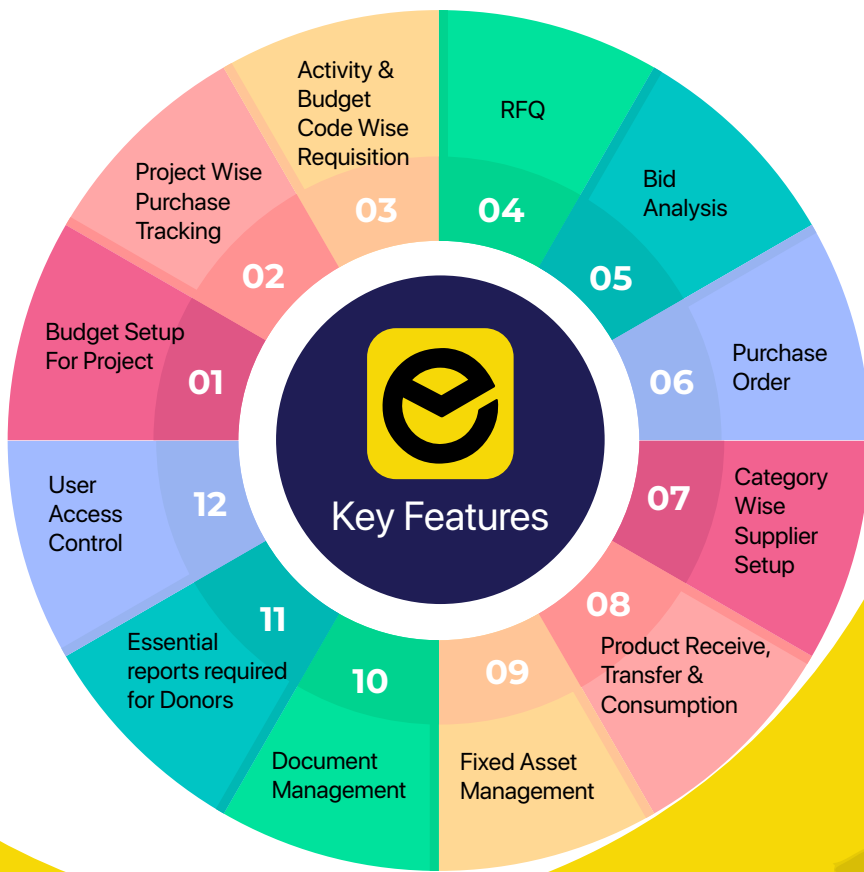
Key Features

01
Budget Setup For Project

02
Project Wise Purchase Tracking

03
Activity & Budget Code Wise Requisition

04
RFQ

05
Bid Analysis

06
Purchase Order

07
Category Wise Supplier Setup

08
Product Receive, Transfer & Consumption

09
Fixed Asset Management

10
Document Management

11
Essential reports required for Donors

12
User Access Control